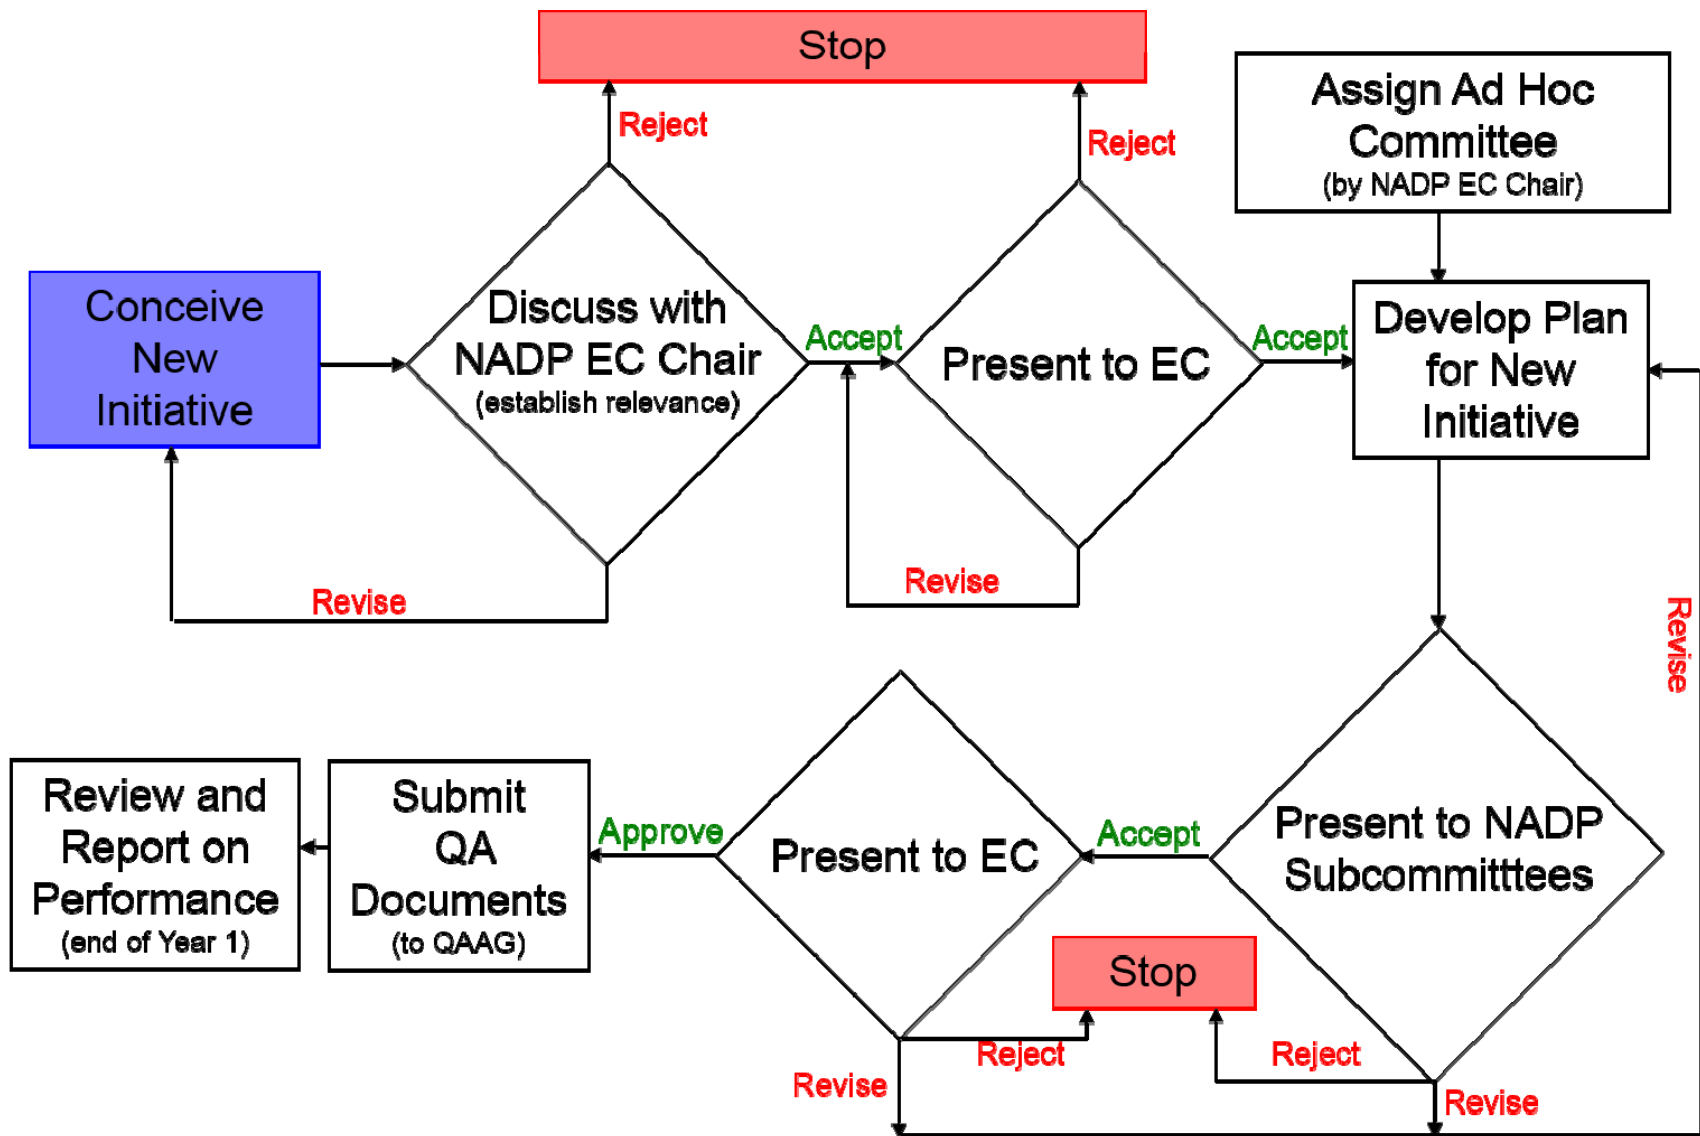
Stop

Reject

Reject

Assign Ad Hoc Committee
(by NADP EC Chair)

Conceive New Initiative

Discuss with NADP EC Chair
(establish relevance)

Accept

Present to EC

Accept

Develop Plan for New Initiative

Revise

Revise

Revise

Review and Report on Performance
(end of Year 1)

Submit QA Documents
(to QAAG)

Approve

Present to EC

Accept

Present to NADP Subcommitttees

Stop

Reject

Reject

Revise

Revise